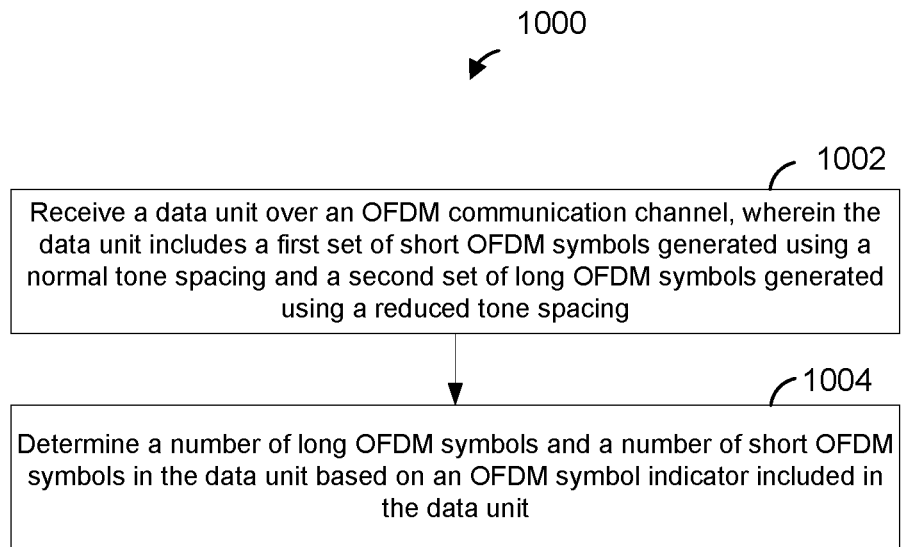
1000

1002

Receive a data unit over an OFDM communication channel, wherein the data unit includes a first set of short OFDM symbols generated using a normal tone spacing and a second set of long OFDM symbols generated using a reduced tone spacing

1004

Determine a number of long OFDM symbols and a number of short OFDM symbols in the data unit based on an OFDM symbol indicator included in the data unit